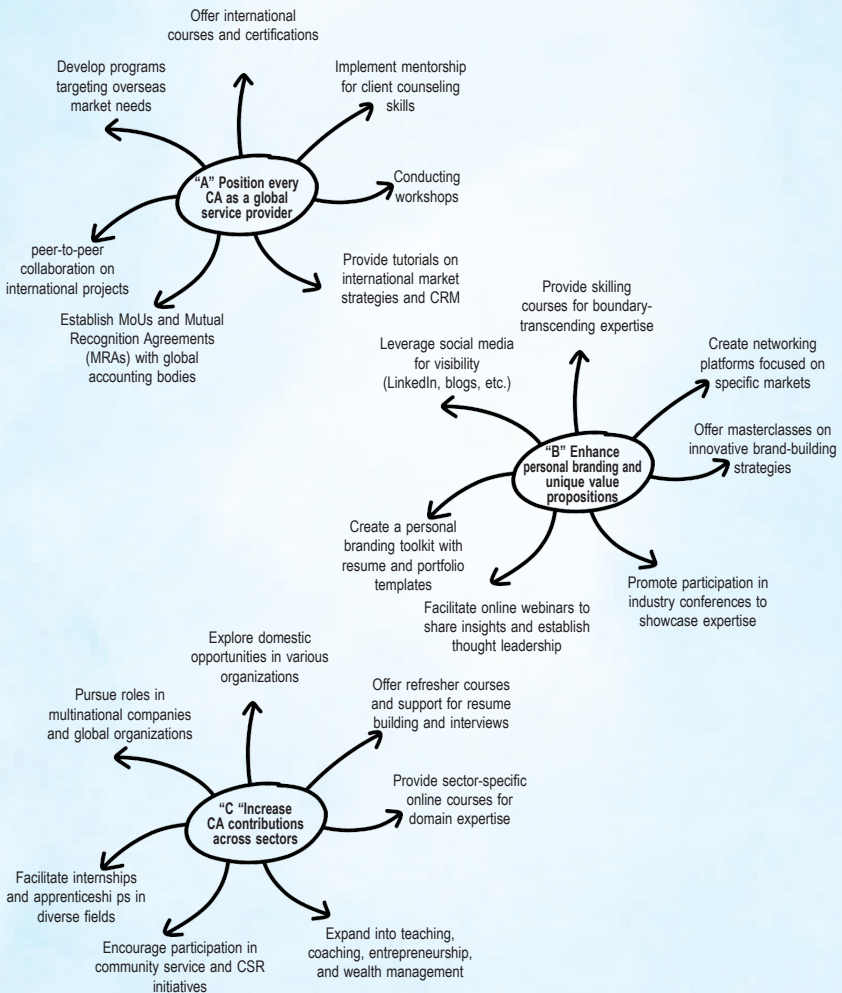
Offer international courses and certifications

Develop programs targeting overseas market needs

Implement mentorship for client counseling skills

"A" Position every CA as a global service provider

Conducting workshops

peer-to-peer collaboration on international projects

Provide tutorials on international market strategies and CRM

Establish MoUs and Mutual Recognition Agreements (MRAs) with global accounting bodies

Provide skilling courses for boundary-transcending expertise

Leverage social media for visibility (LinkedIn, blogs, etc.)

Create networking platforms focused on specific markets

Offer masterclasses on innovative brand-building strategies

"B" Enhance personal branding and unique value propositions

Create a personal branding toolkit with resume and portfolio templates

Promote participation in industry conferences to showcase expertise

Facilitate online webinars to share insights and establish thought leadership

Explore domestic opportunities in various organizations

Pursue roles in multinational companies and global organizations

Offer refresher courses and support for resume building and interviews

Provide sector-specific online courses for domain expertise

"C "Increase CA contributions across sectors

Facilitate internships and apprenticeshi ps in diverse fields

Encourage participation in community service and CSR initiatives

Expand into teaching, coaching, entrepreneurship, and wealth management